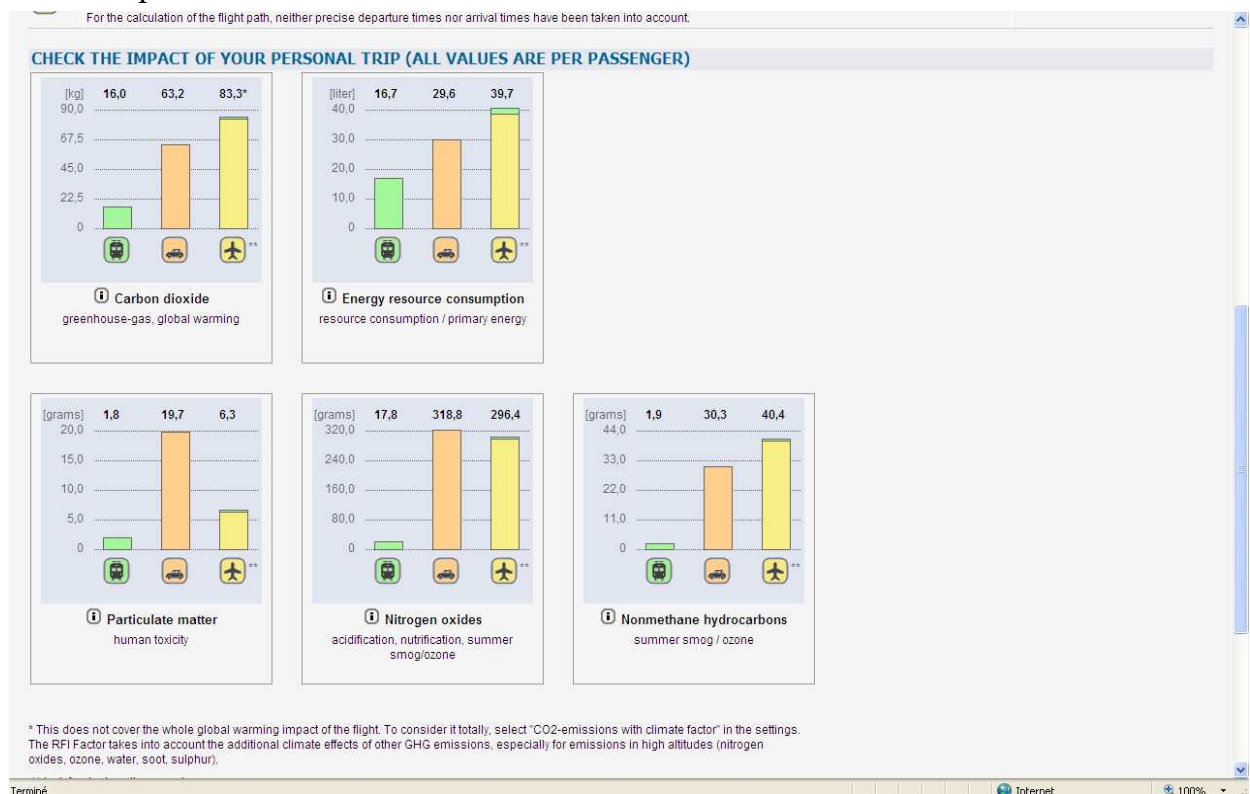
For the calculation of the flight path, neither precise departure times nor arrival times have been taken into account.

CHECK THE IMPACT OF YOUR PERSONAL TRIP (ALL VALUES ARE PER PASSENGER)

[kg] 16,0 63,2 83,3*
90,0
67,5
45,0
22,5
0
**
Carbon dioxide
greenhouse-gas, global warming

[liter] 16,7 29,6 39,7
40,0
30,0
20,0
10,0
0
**
Energy resource consumption
resource consumption / primary energy

[grams] 1,8 19,7 6,3
20,0
15,0
10,0
5,0
0
**
Particulate matter
human toxicity

[grams] 17,8 318,8 296,4
320,0
240,0
160,0
80,0
0
**
Nitrogen oxides
acidification, nutrification, summer smog/ozone

[grams] 1,9 30,3 40,4
44,0
33,0
22,0
11,0
0
**
Nonmethane hydrocarbons
summer smog / ozone

* This does not cover the whole global warming impact of the flight. To consider it totally, select "CO2-emissions with climate factor" in the settings. The RFI Factor takes into account the additional climate effects of other GHG emissions, especially for emissions in high altitudes (nitrogen oxides, ozone, water, soot, sulphur).

Terminé
Internet
100%